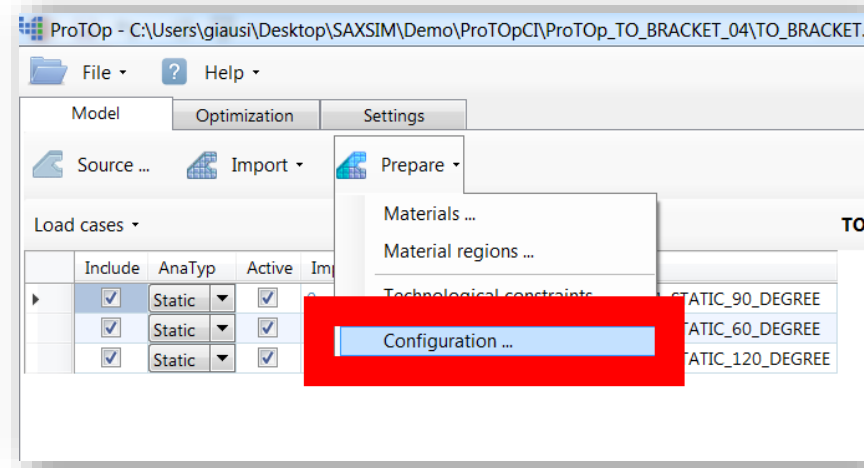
ProTOp - C:\Users\giausi\Desktop\SAXSIM\Demo\ProTOpCI\ProTOp_TO_BRACKET_04\TO_BRACKET.

File ▾ Help ▾

Model Optimization Settings

Source ... Import ▾ Prepare ▾

Load cases ▾

TO

Materials ...

Material regions ...

Technological constraints

Configuration ...

| | Include | AnaTyp | Active | Im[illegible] | |
|---|---|---|---|---|---|
| ▸ | ☑ | Static | ☑ | | STATIC_90_DEGREE |
| | ☑ | Static | ☑ | | TATIC_60_DEGREE |
| | ☑ | Static | ☑ | | TATIC_120_DEGREE |